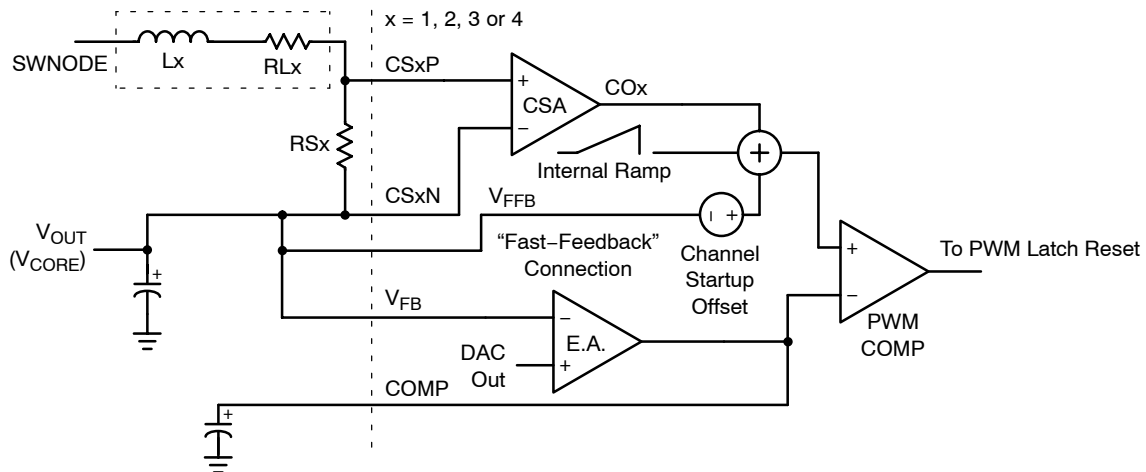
x = 1, 2, 3 or 4

SWNODE

Lx

RLx

CSxP

+

CSA

COx

−

RSx

Internal Ramp

+

CSxN

$V_{FFB}$

− +

$V_{OUT}$
$(V_{CORE})$

+

"Fast−Feedback" Connection

Channel Startup Offset

+

To PWM Latch Reset

−

$V_{FB}$

−

E.A.

DAC Out

+

PWM COMP

COMP

+